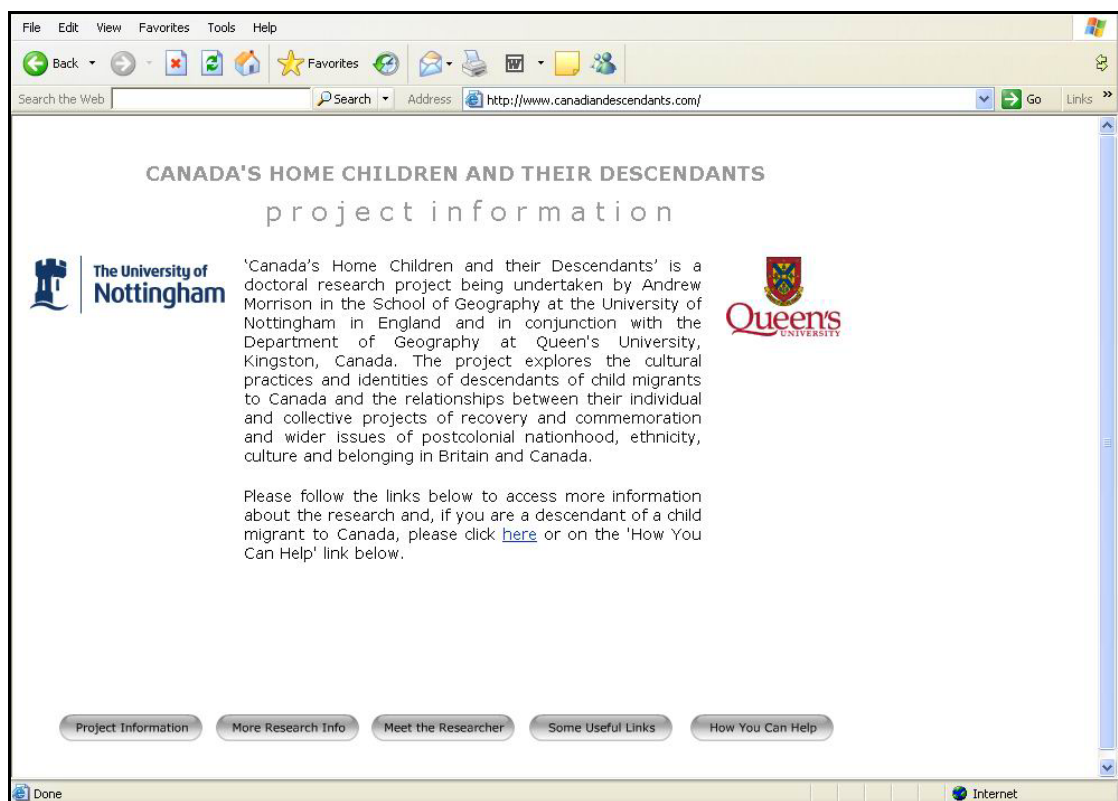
File Edit View Favorites Tools Help

Back Favorites

Search the Web Search Address http://www.canadiandescendants.com/ Go Links

CANADA'S HOME CHILDREN AND THEIR DESCENDANTS

project information

The University of Nottingham

'Canada's Home Children and their Descendants' is a doctoral research project being undertaken by Andrew Morrison in the School of Geography at the University of Nottingham in England and in conjunction with the Department of Geography at Queen's University, Kingston, Canada. The project explores the cultural practices and identities of descendants of child migrants to Canada and the relationships between their individual and collective projects of recovery and commemoration and wider issues of postcolonial nationhood, ethnicity, culture and belonging in Britain and Canada.

Please follow the links below to access more information about the research and, if you are a descendant of a child migrant to Canada, please click here or on the 'How You Can Help' link below.

Queen's UNIVERSITY

Project Information More Research Info Meet the Researcher Some Useful Links How You Can Help

Done Internet